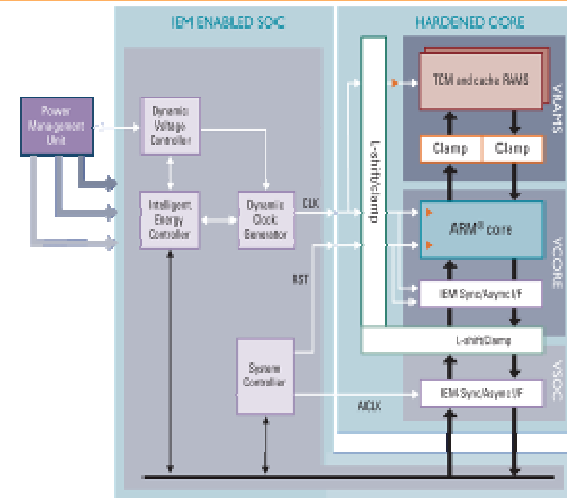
IEM ENABLED SOC

HARDENED CORE

Power Management Unit

Dynamic Voltage Controller

Intelligent Energy Controller

Dynamic Clock Generator

CLK

RST

System Controller

L-shift/clamp

TCM and cache RAMS

VRAMS

Clamp

Clamp

ARM® core

VCORE

IEM Sync/Async I/F

L-shift/Clamp

VSOC

IEM Sync/Async I/F

AICLK